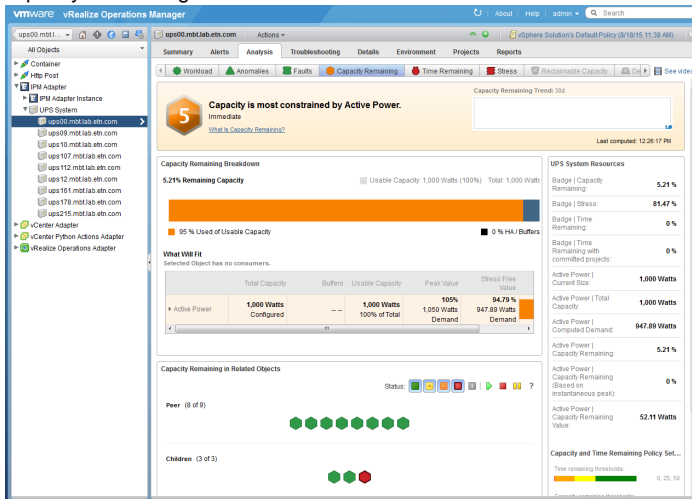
vmware vRealize Operations Manager

About | Help | admin | Search

ups00.mbt.l...

All Objects

Container
Http Post
IPM Adapter
IPM Adapter Instance
UPS System
ups00.mbt.lab.etn.com
ups09.mbt.lab.etn.com
ups10.mbt.lab.etn.com
ups107.mbt.lab.etn.com
ups112.mbt.lab.etn.com
ups12.mbt.lab.etn.com
ups161.mbt.lab.etn.com
ups178.mbt.lab.etn.com
ups215.mbt.lab.etn.com
vCenter Adapter
vCenter Python Actions Adapter
vRealize Operations Adapter

ups00.mbt.lab.etn.com | Actions | vSphere Solution's Default Policy (9/18/15 11:36 AM)

Summary | Alerts | Analysis | Troubleshooting | Details | Environment | Projects | Reports

Workload | Anomalies | Faults | Capacity Remaining | Time Remaining | Stress | Reclaimable Capacity | De | See video

5

Capacity is most constrained by Active Power.
Immediate
What Is Capacity Remaining?

Capacity Remaining Trend: 30d

Last computed: 12:26:17 PM

Capacity Remaining Breakdown

5.21% Remaining Capacity

Usable Capacity: 1,000 Watts (100%) Total: 1,000 Watts

95 % Used of Usable Capacity

0 % HA / Buffers

What Will Fit
Selected Object has no consumers.

| | Total Capacity | Buffers | Usable Capacity | Peak Value | Stress Free Value |
|---|---|---|---|---|---|
| Active Power | 1,000 Watts Configured | -- -- | 1,000 Watts 100% of Total | 105% 1,050 Watts Demand | 94.79 % 947.89 Watts Demand |

Capacity Remaining in Related Objects

Status: ?

Peer (8 of 9)

Children (3 of 3)

UPS System Resources

| | |
|---|---|
| Badge \| Capacity Remaining: | 5.21 % |
| Badge \| Stress: | 81.47 % |
| Badge \| Time Remaining: | 0 % |
| Badge \| Time Remaining with committed projects: | 0 % |
| Active Power \| Current Size: | 1,000 Watts |
| Active Power \| Total Capacity: | 1,000 Watts |
| Active Power \| Computed Demand: | 947.89 Watts |
| Active Power \| Capacity Remaining: | 5.21 % |
| Active Power \| Capacity Remaining (Based on instantaneous peak): | 0 % |
| Active Power \| Capacity Remaining Value: | 52.11 Watts |

Capacity and Time Remaining Policy Set...

Time remaining thresholds:

0, 25, 50